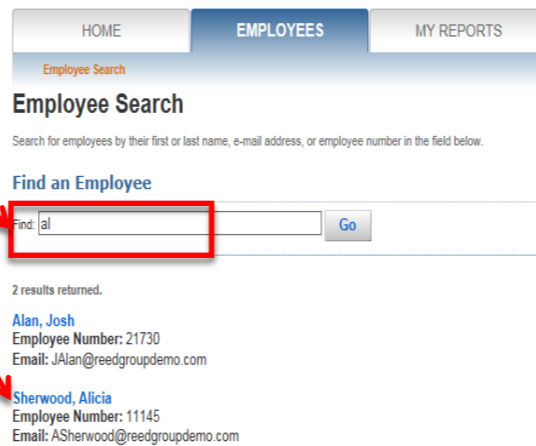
HOME EMPLOYEES MY REPORTS

Employee Search

Employee Search

Search for employees by their first or last name, e-mail address, or employee number in the field below.

Find an Employee

Find: al Go

2 results returned.

Alan, Josh
Employee Number: 21730
Email: JAlan@reedgroupdemo.com

Sherwood, Alicia
Employee Number: 11145
Email: ASherwood@reedgroupdemo.com